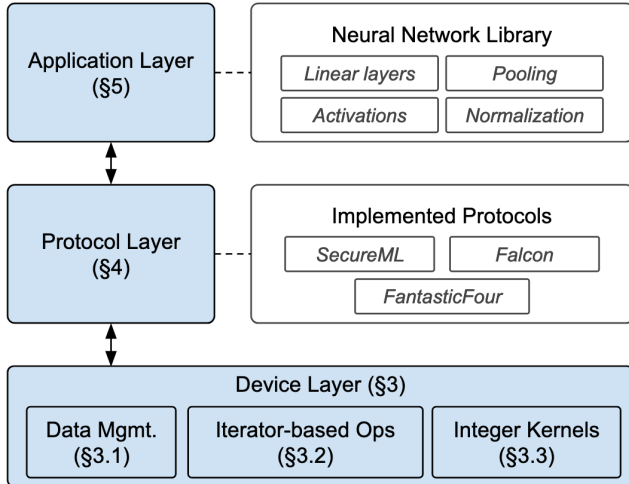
Application Layer
(§5)

Neural Network Library

Linear layers

Pooling

Activations

Normalization

Protocol Layer
(§4)

Implemented Protocols

SecureML

Falcon

FantasticFour

Device Layer (§3)

Data Mgmt.
(§3.1)

Iterator-based Ops
(§3.2)

Integer Kernels
(§3.3)